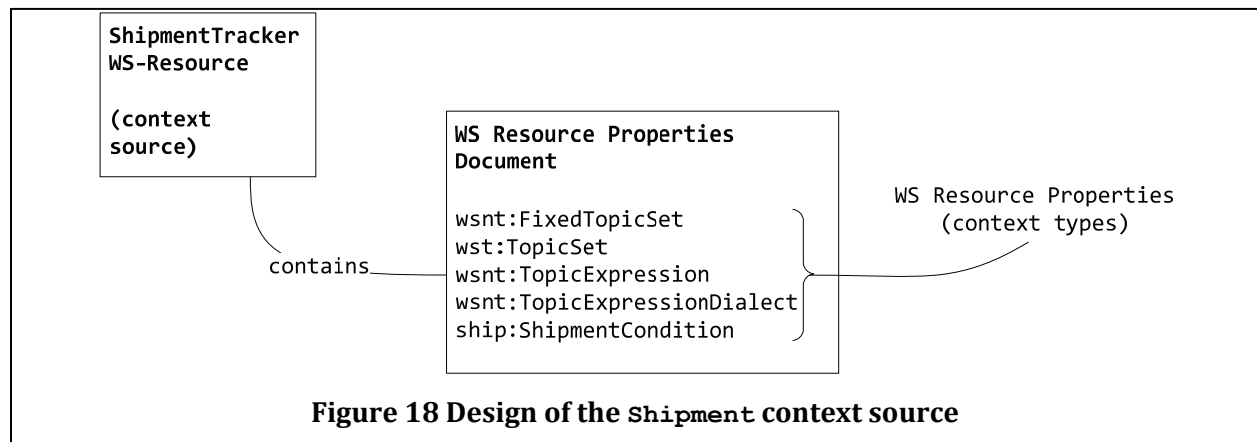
ShipmentTracker WS-Resource

(context source)

contains

WS Resource Properties Document

wsnt:FixedTopicSet
wst:TopicSet
wsnt:TopicExpression
wsnt:TopicExpressionDialect
ship:ShipmentCondition

WS Resource Properties (context types)

Figure 18 Design of the Shipment context source